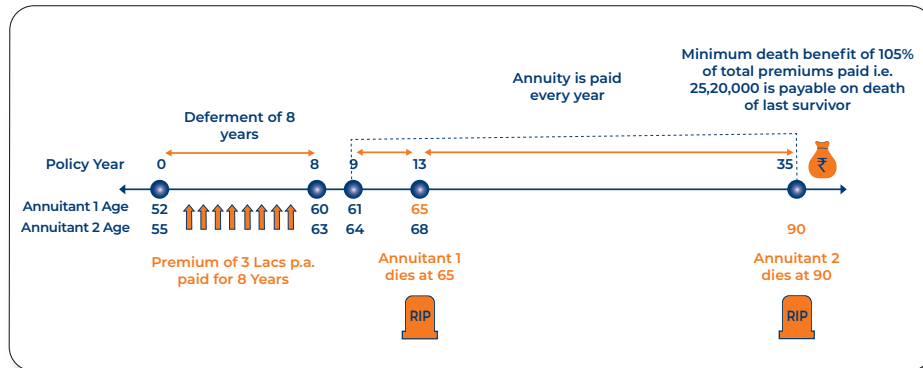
Minimum death benefit of 105% of total premiums paid i.e. 25,20,000 is payable on death of last survivor

Annuity is paid every year

Deferment of 8 years

Policy Year 0 8 9 13 35

₹

Annuitant 1 Age 52 60 61 65

Annuitant 2 Age 55 63 64 68 90

Premium of 3 Lacs p.a. paid for 8 Years

Annuitant 1 dies at 65

Annuitant 2 dies at 90

RIP

RIP